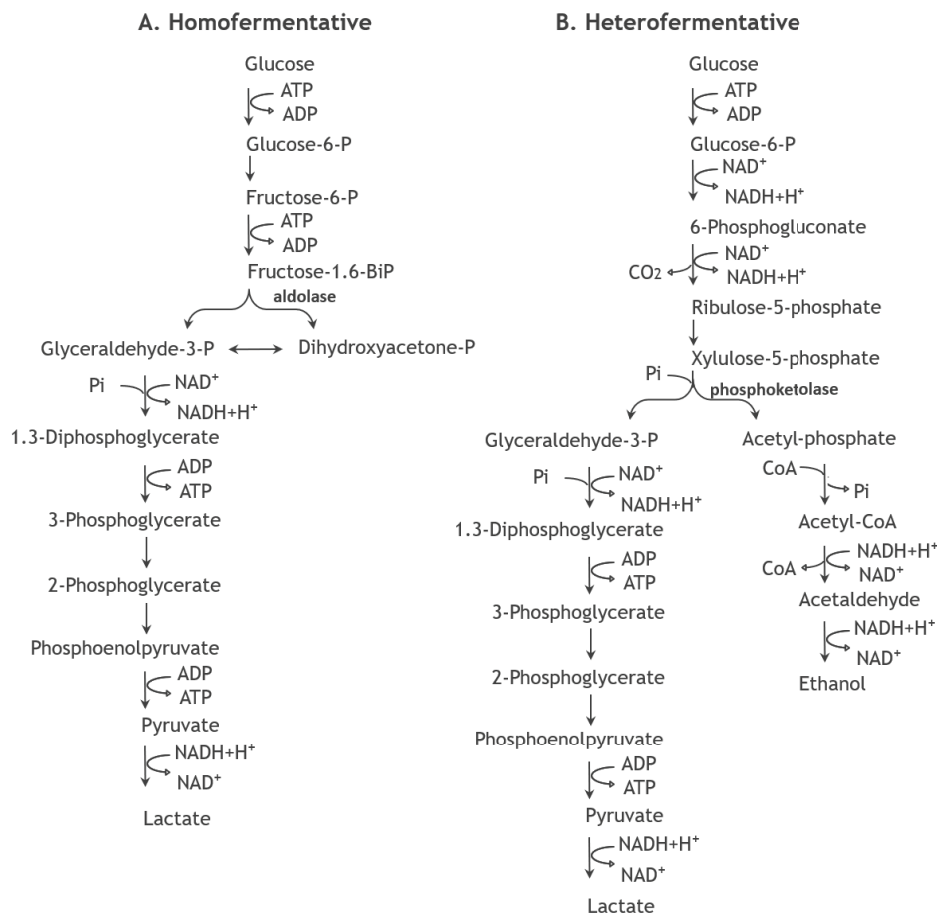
A. Homofermentative

Glucose
ATP
ADP
Glucose-6-P
Fructose-6-P
ATP
ADP
Fructose-1.6-BiP
aldolase
Glyceraldehyde-3-P
Dihydroxyacetone-P
Pi
NAD$^+$
NADH+H$^+$
1.3-Diphosphoglycerate
ADP
ATP
3-Phosphoglycerate
2-Phosphoglycerate
Phosphoenolpyruvate
ADP
ATP
Pyruvate
NADH+H$^+$
NAD$^+$
Lactate

B. Heterofermentative

Glucose
ATP
ADP
Glucose-6-P
NAD$^+$
NADH+H$^+$
6-Phosphogluconate
NAD$^+$
$CO_2$
NADH+H$^+$
Ribulose-5-phosphate
Xylulose-5-phosphate
Pi
phosphoketolase
Glyceraldehyde-3-P
Pi
NAD$^+$
NADH+H$^+$
1.3-Diphosphoglycerate
ADP
ATP
3-Phosphoglycerate
2-Phosphoglycerate
Phosphoenolpyruvate
ADP
ATP
Pyruvate
NADH+H$^+$
NAD$^+$
Lactate
Acetyl-phosphate
CoA
Pi
Acetyl-CoA
CoA
NADH+H$^+$
NAD$^+$
Acetaldehyde
NADH+H$^+$
NAD$^+$
Ethanol